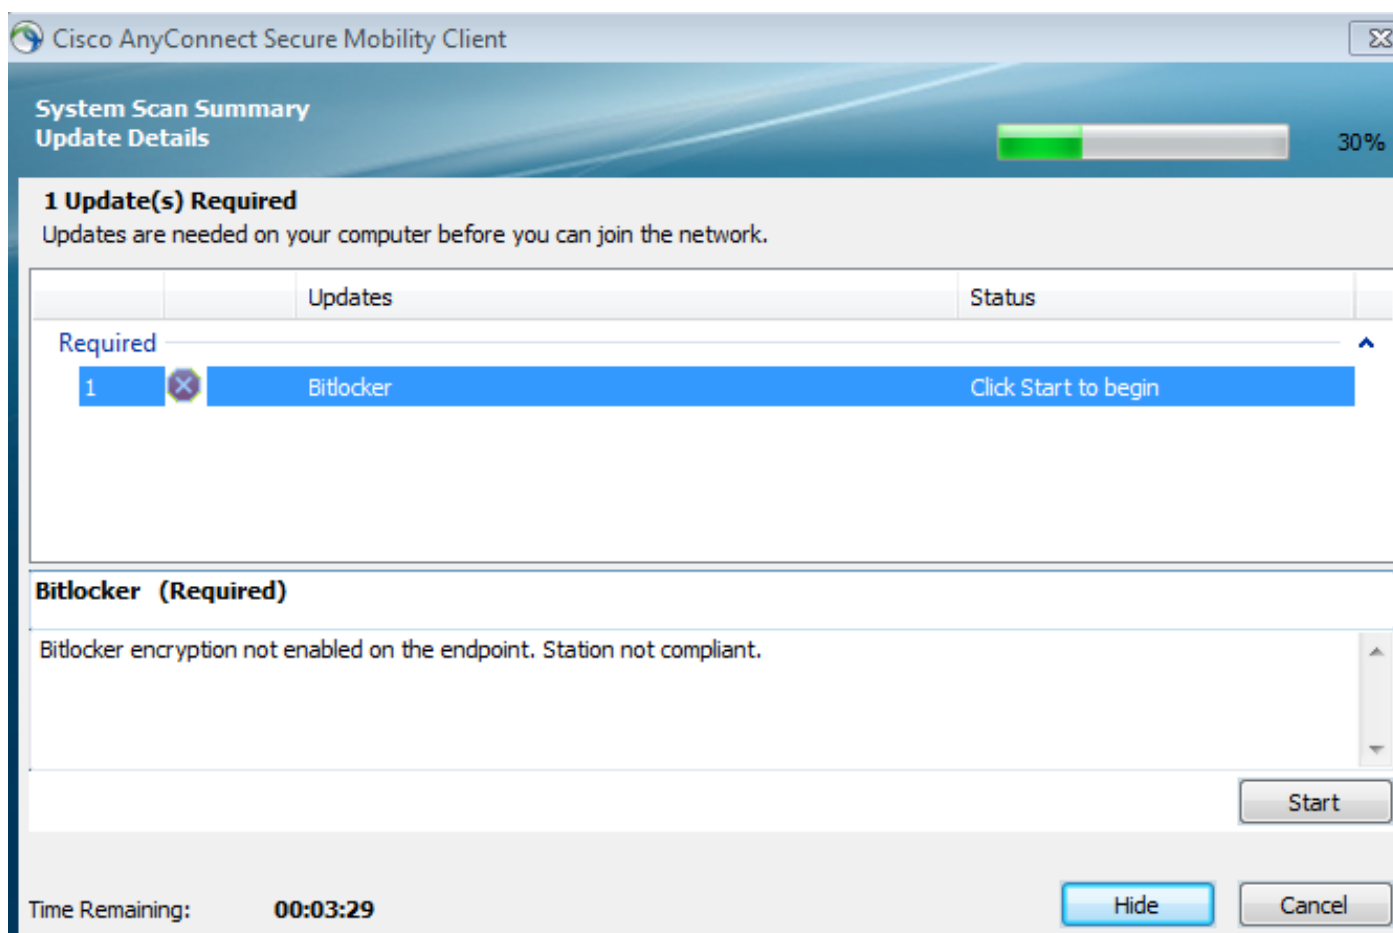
Cisco AnyConnect Secure Mobility Client

System Scan Summary
Update Details

30%

1 Update(s) Required
Updates are needed on your computer before you can join the network.

| | | Updates | Status |
|---|---|---|---|
| Required | | | |
| 1 | | Bitlocker | Click Start to begin |

Bitlocker (Required)

Bitlocker encryption not enabled on the endpoint. Station not compliant.

Start

Time Remaining: 00:03:29

Hide

Cancel